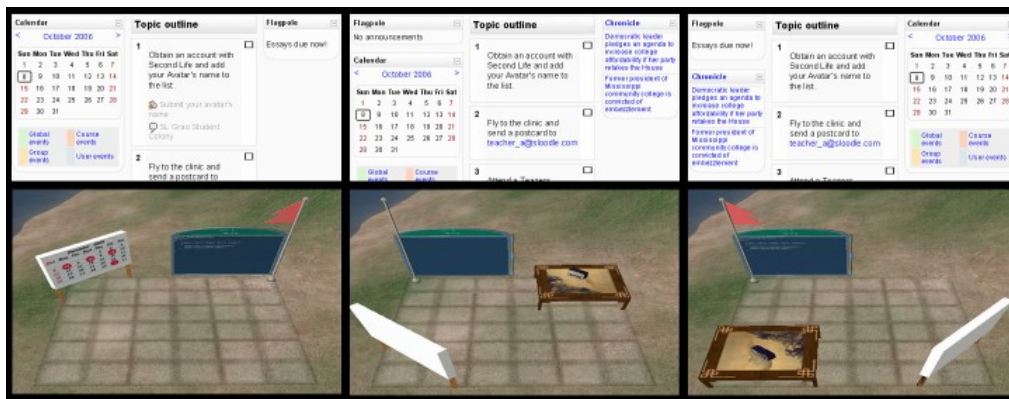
Calendar

< October 2006 >

| Sun | Mon | Tue | Wed | Thu | Fri | Sat |
|---|---|---|---|---|---|---|
| 1 | 2 | 3 | 4 | 5 | 6 | 7 |
| 8 | 9 | 10 | 11 | 12 | 13 | 14 |
| 15 | 16 | 17 | 18 | 19 | 20 | 21 |
| 22 | 23 | 24 | 25 | 26 | 27 | 28 |
| 29 | 30 | 31 | | | | |

Global events
Course events
Group events
User events

Topic outline

1 Obtain an account with Second Life and add your Avatar's name to the list.

Submit your avatar's name

SL Grad Student Colony

2 Fly to the clinic and send a postcard to

Flagpole

Essays due now!

Flagpole

No announcements

Calendar

< October 2006 >

| Sun | Mon | Tue | Wed | Thu | Fri | Sat |
|---|---|---|---|---|---|---|
| 1 | 2 | 3 | 4 | 5 | 6 | 7 |
| 8 | 9 | 10 | 11 | 12 | 13 | 14 |
| 15 | 16 | 17 | 18 | 19 | 20 | 21 |
| 22 | 23 | 24 | 25 | 26 | 27 | 28 |
| 29 | 30 | 31 | | | | |

Global events
Course events

Topic outline

1 Obtain an account with Second Life and add your Avatar's name to the list.

2 Fly to the clinic and send a postcard to teacher_a@sloodle.com

3 Attend a Tea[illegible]

Chronicle

Democratic leader pledges an agenda to increase college affordability if her party retakes the House

Former president of Mississippi community college is convicted of embezzlement

Flagpole

Essays due now!

Chronicle

Democratic leader pledges an agenda to increase college affordability if her party retakes the House

Former president of Mississippi community college is convicted of embezzlement

Topic outline

1 Obtain an account with Second Life and add your Avatar's name to the list.

2 Fly to the clinic and send a postcard to teacher_a@sloodle.com

3 Attend a Tea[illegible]

Calendar

< October 2006

| Sun | Mon | Tue | Wed | Thu | Fri | Sat |
|---|---|---|---|---|---|---|
| 1 | 2 | 3 | 4 | 5 | 6 | 7 |
| 8 | 9 | 10 | 11 | 12 | 13 | 14 |
| 15 | 16 | 17 | 18 | 19 | 20 | 21 |
| 22 | 23 | 24 | 25 | 26 | 27 | 28 |
| 29 | 30 | 31 | | | | |

Global events
Course events
Group events
User events